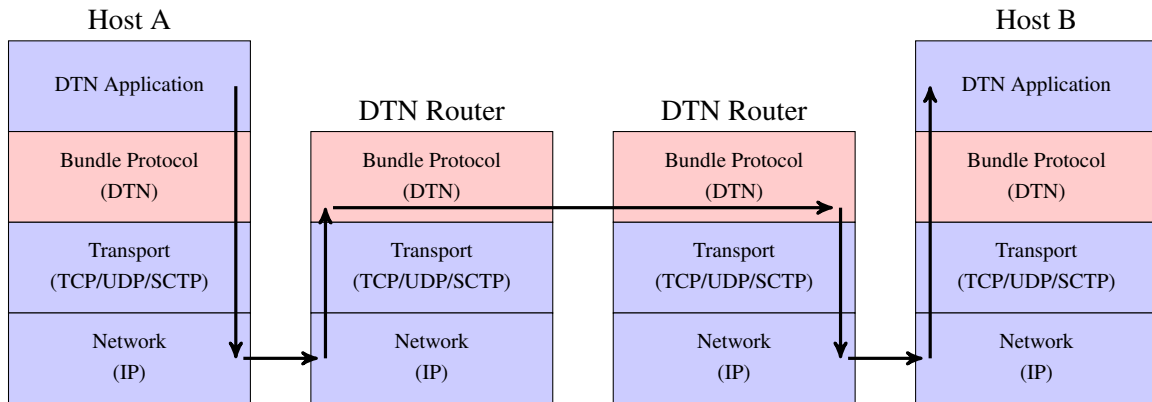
Host A

DTN Application

Bundle Protocol (DTN)

Transport (TCP/UDP/SCTP)

Network (IP)

DTN Router

Bundle Protocol (DTN)

Transport (TCP/UDP/SCTP)

Network (IP)

DTN Router

Bundle Protocol (DTN)

Transport (TCP/UDP/SCTP)

Network (IP)

Host B

DTN Application

Bundle Protocol (DTN)

Transport (TCP/UDP/SCTP)

Network (IP)